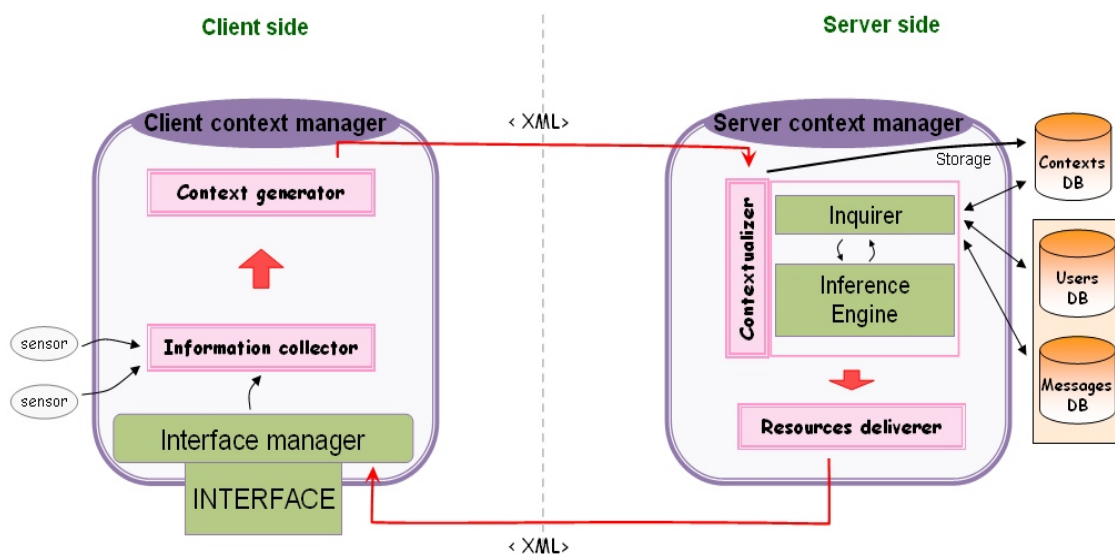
Client side

Server side

Client context manager

< XML>

Server context manager

Storage

Contexts DB

Context generator

Contextualizer

Inquirer

Inference Engine

Users DB

sensor

Information collector

Messages DB

sensor

Resources deliverer

Interface manager

INTERFACE

< XML>